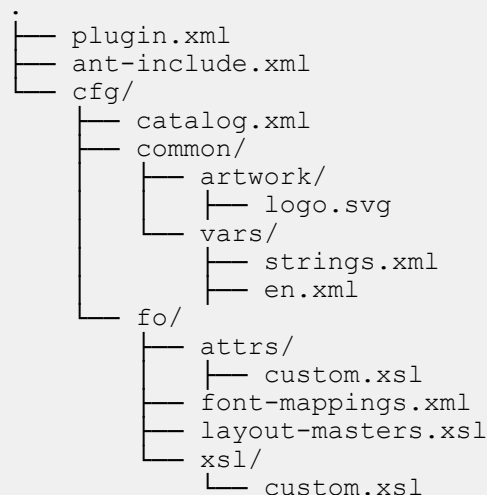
.
├── plugin.xml
├── ant-include.xml
└── cfg/
    ├── catalog.xml
    ├── common/
    │   ├── artwork/
    │   │   ├── logo.svg
    │   └── vars/
    │       ├── strings.xml
    │       ├── en.xml
    └── fo/
        ├── attrs/
        │   ├── custom.xsl
        ├── font-mappings.xml
        ├── layout-masters.xsl
        └── xsl/
            └── custom.xsl